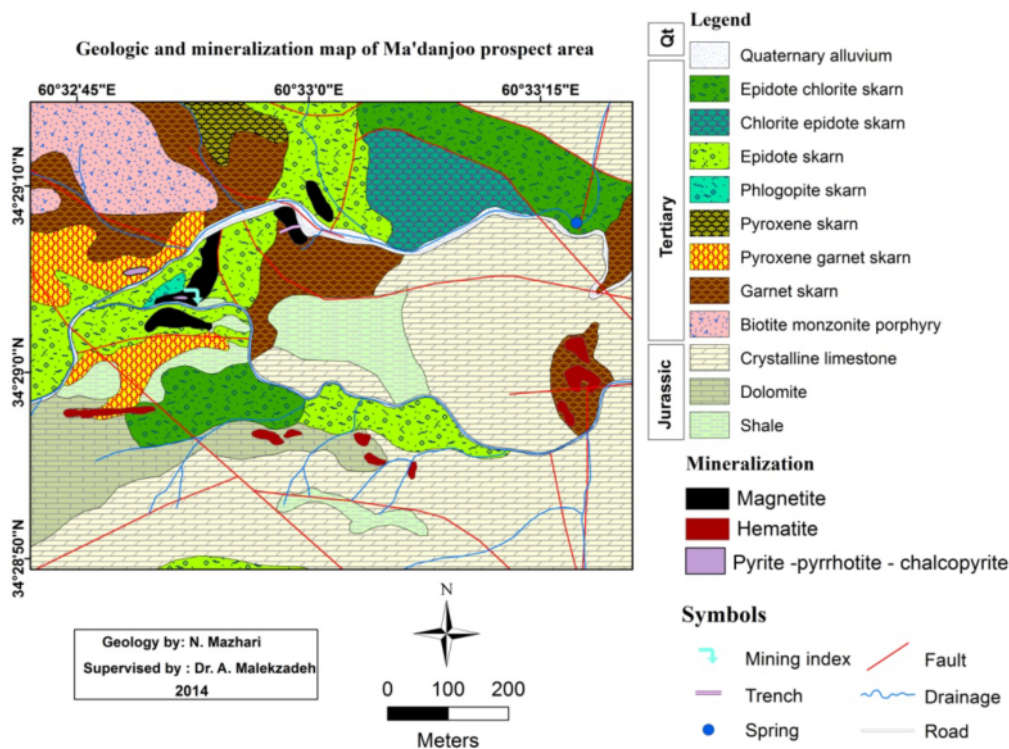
Geologic and mineralization map of Ma'danjoo prospect area

60°32'45"E
60°33'0"E
60°33'15"E

34°29'10"N
34°29'0"N
34°28'50"N

Legend

Qt
Quaternary alluvium

Tertiary
Epidote chlorite skarn
Chlorite epidote skarn
Epidote skarn
Phlogopite skarn
Pyroxene skarn
Pyroxene garnet skarn
Garnet skarn
Biotite monzonite porphyry

Jurassic
Crystalline limestone
Dolomite
Shale

Mineralization
Magnetite
Hematite
Pyrite -pyrrhotite - chalcopyrite

Symbols
Mining index
Fault
Trench
Drainage
Spring
Road

Geology by: N. Mazhari
Supervised by : Dr. A. Malekzadeh
2014

N

0 100 200
Meters